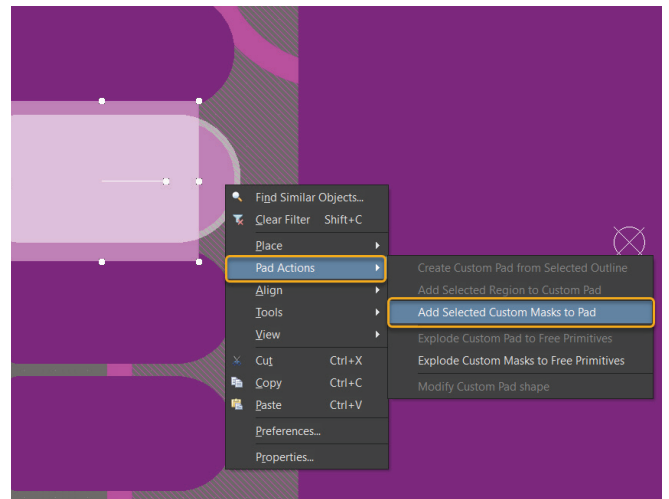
Find Similar Objects...
Clear Filter Shift+C
Place
Pad Actions
Align
Tools
View
Cut Ctrl+X
Copy Ctrl+C
Paste Ctrl+V
Preferences...
Properties...

Create Custom Pad from Selected Outline
Add Selected Region to Custom Pad
Add Selected Custom Masks to Pad
Explode Custom Pad to Free Primitives
Explode Custom Masks to Free Primitives
Modify Custom Pad shape